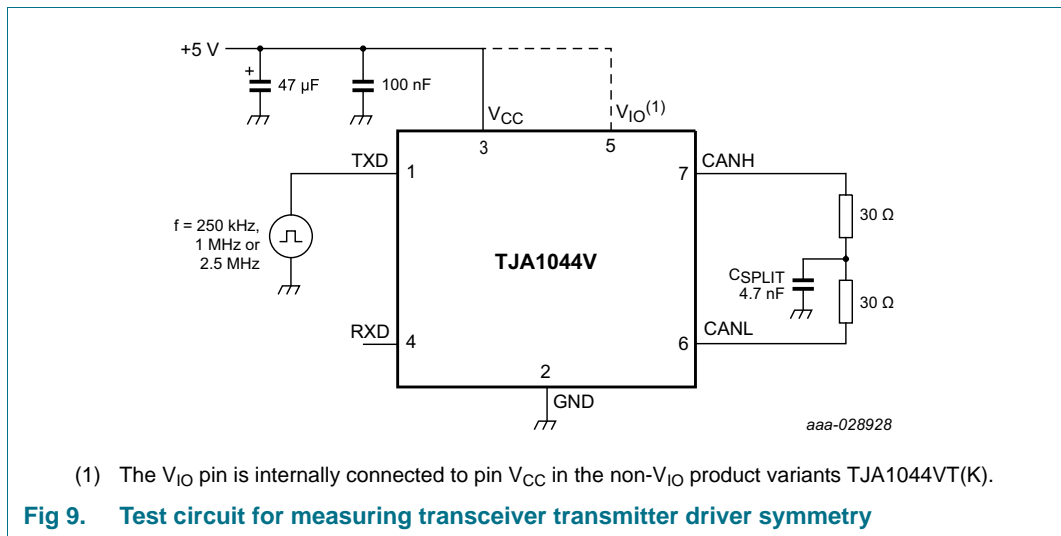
+5 V

+

47 μF

100 nF

$V_{CC}$

$V_{IO}^{(1)}$

3

5

TXD

1

7

CANH

30 Ω

f = 250 kHz, 1 MHz or 2.5 MHz

TJA1044V

$C_{SPLIT}$ 4.7 nF

30 Ω

RXD

4

6

CANL

2

GND

aaa-028928

(1) The $V_{IO}$ pin is internally connected to pin $V_{CC}$ in the non-$V_{IO}$ product variants TJA1044VT(K).

Fig 9. Test circuit for measuring transceiver transmitter driver symmetry